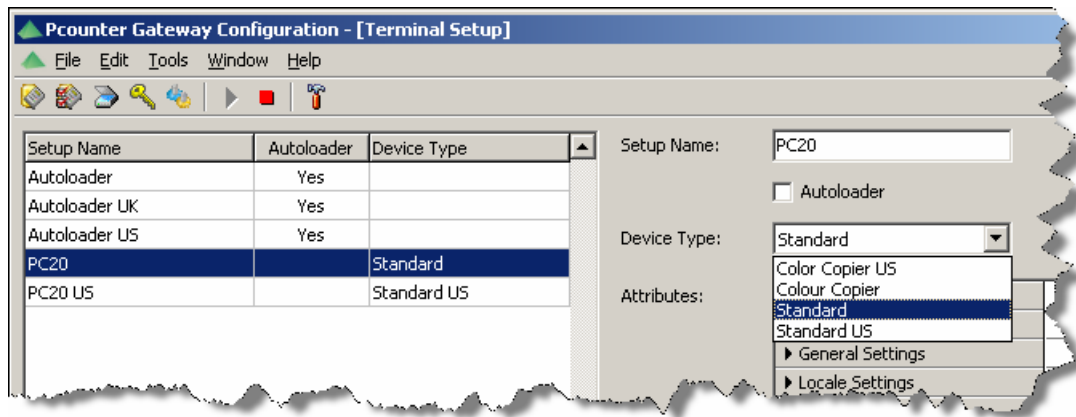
Pcounter Gateway Configuration - [Terminal Setup]

File Edit Tools Window Help

| Setup Name | Autoloader | Device Type |
|---|---|---|
| Autoloader | Yes | |
| Autoloader UK | Yes | |
| Autoloader US | Yes | |
| PC20 | | Standard |
| PC20 US | | Standard US |

Setup Name: PC20

Autoloader

Device Type: Standard

Color Copier US
Colour Copier
Standard
Standard US

Attributes:

General Settings
Locale Settings